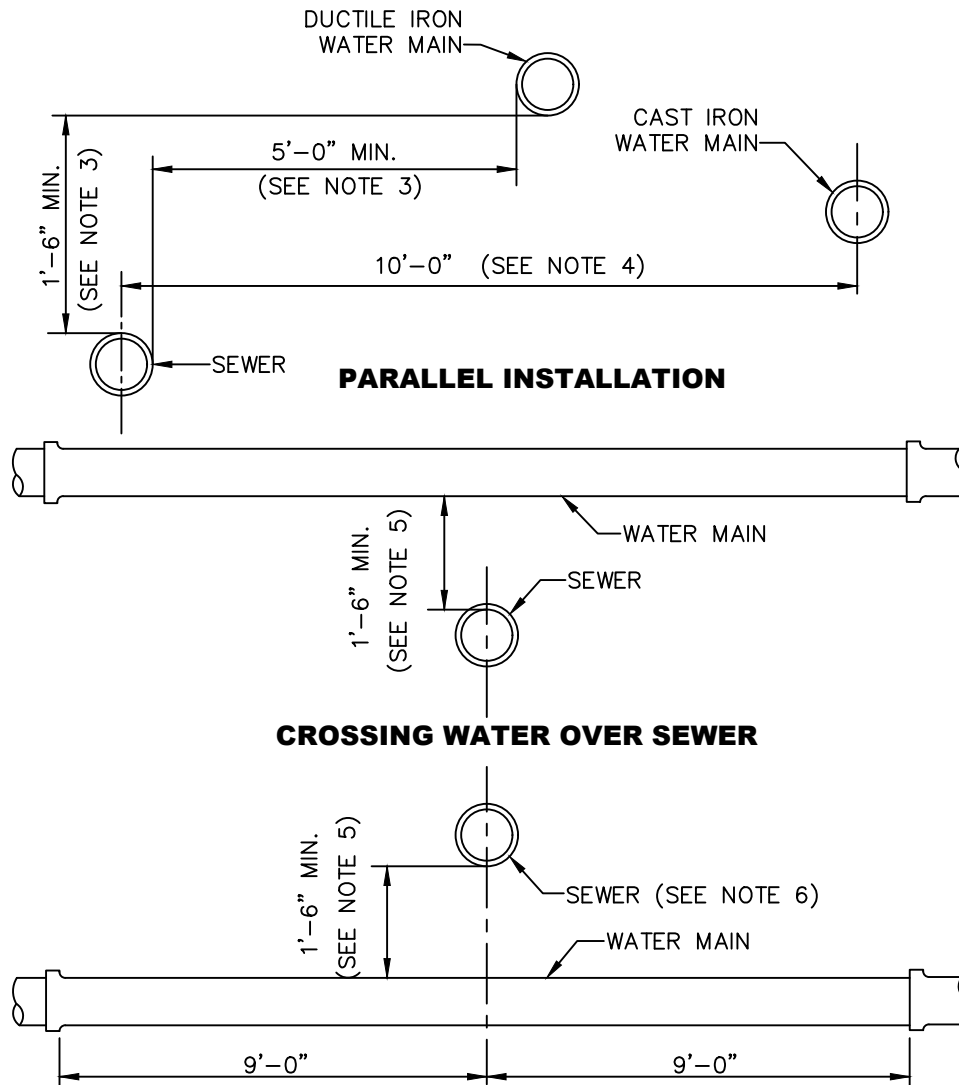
DUCTILE IRON WATER MAIN

CAST IRON WATER MAIN

1'–6" MIN. (SEE NOTE 3)

5'–0" MIN. (SEE NOTE 3)

10'–0" (SEE NOTE 4)

SEWER

PARALLEL INSTALLATION

WATER MAIN

1'–6" MIN. (SEE NOTE 5)

SEWER

CROSSING WATER OVER SEWER

1'–6" MIN. (SEE NOTE 5)

SEWER (SEE NOTE 6)

WATER MAIN

9'–0"

9'–0"